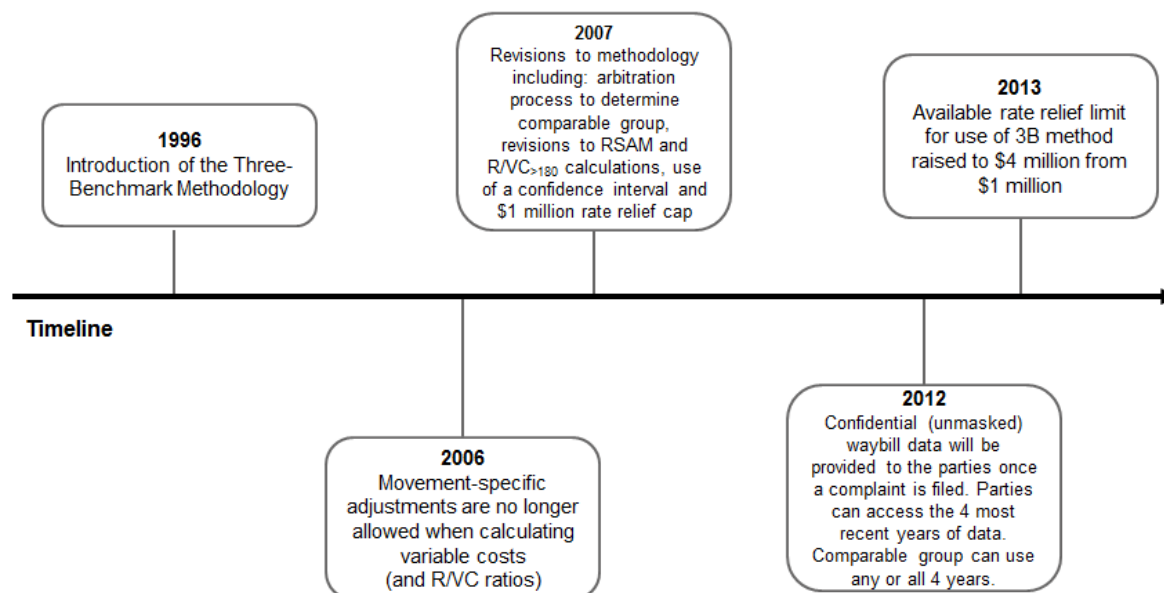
1996
Introduction of the Three-Benchmark Methodology

2007
Revisions to methodology including: arbitration process to determine comparable group, revisions to RSAM and $R/VC_{>180}$ calculations, use of a confidence interval and $1 million rate relief cap

2013
Available rate relief limit for use of 3B method raised to $4 million from $1 million

Timeline

2006
Movement-specific adjustments are no longer allowed when calculating variable costs (and R/VC ratios)

2012
Confidential (unmasked) waybill data will be provided to the parties once a complaint is filed. Parties can access the 4 most recent years of data. Comparable group can use any or all 4 years.